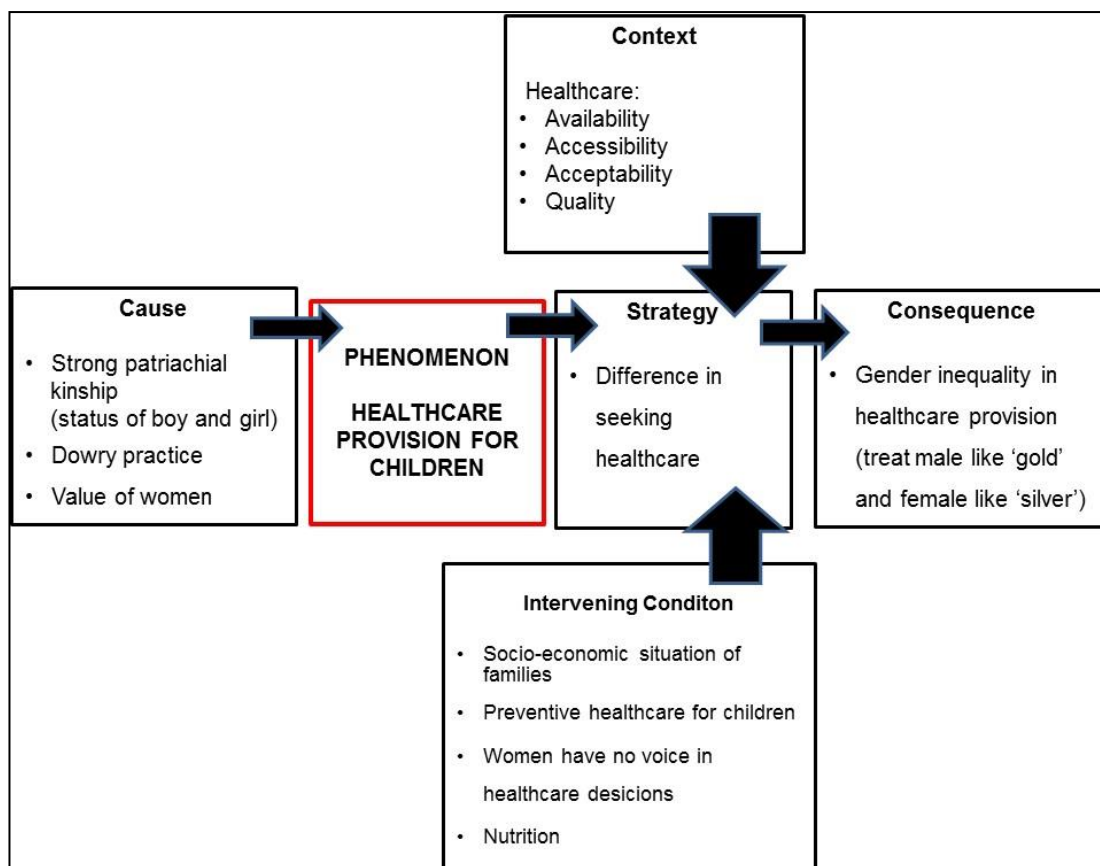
Context

Healthcare:
- Availability
- Accessibility
- Acceptability
- Quality

Cause

- Strong patriachial kinship (status of boy and girl)
- Dowry practice
- Value of women

PHENOMENON

HEALTHCARE PROVISION FOR CHILDREN

Strategy

- Difference in seeking healthcare

Consequence

- Gender inequality in healthcare provision (treat male like 'gold' and female like 'silver')

Intervening Conditon

- Socio-economic situation of families
- Preventive healthcare for children
- Women have no voice in healthcare desicions
- Nutrition